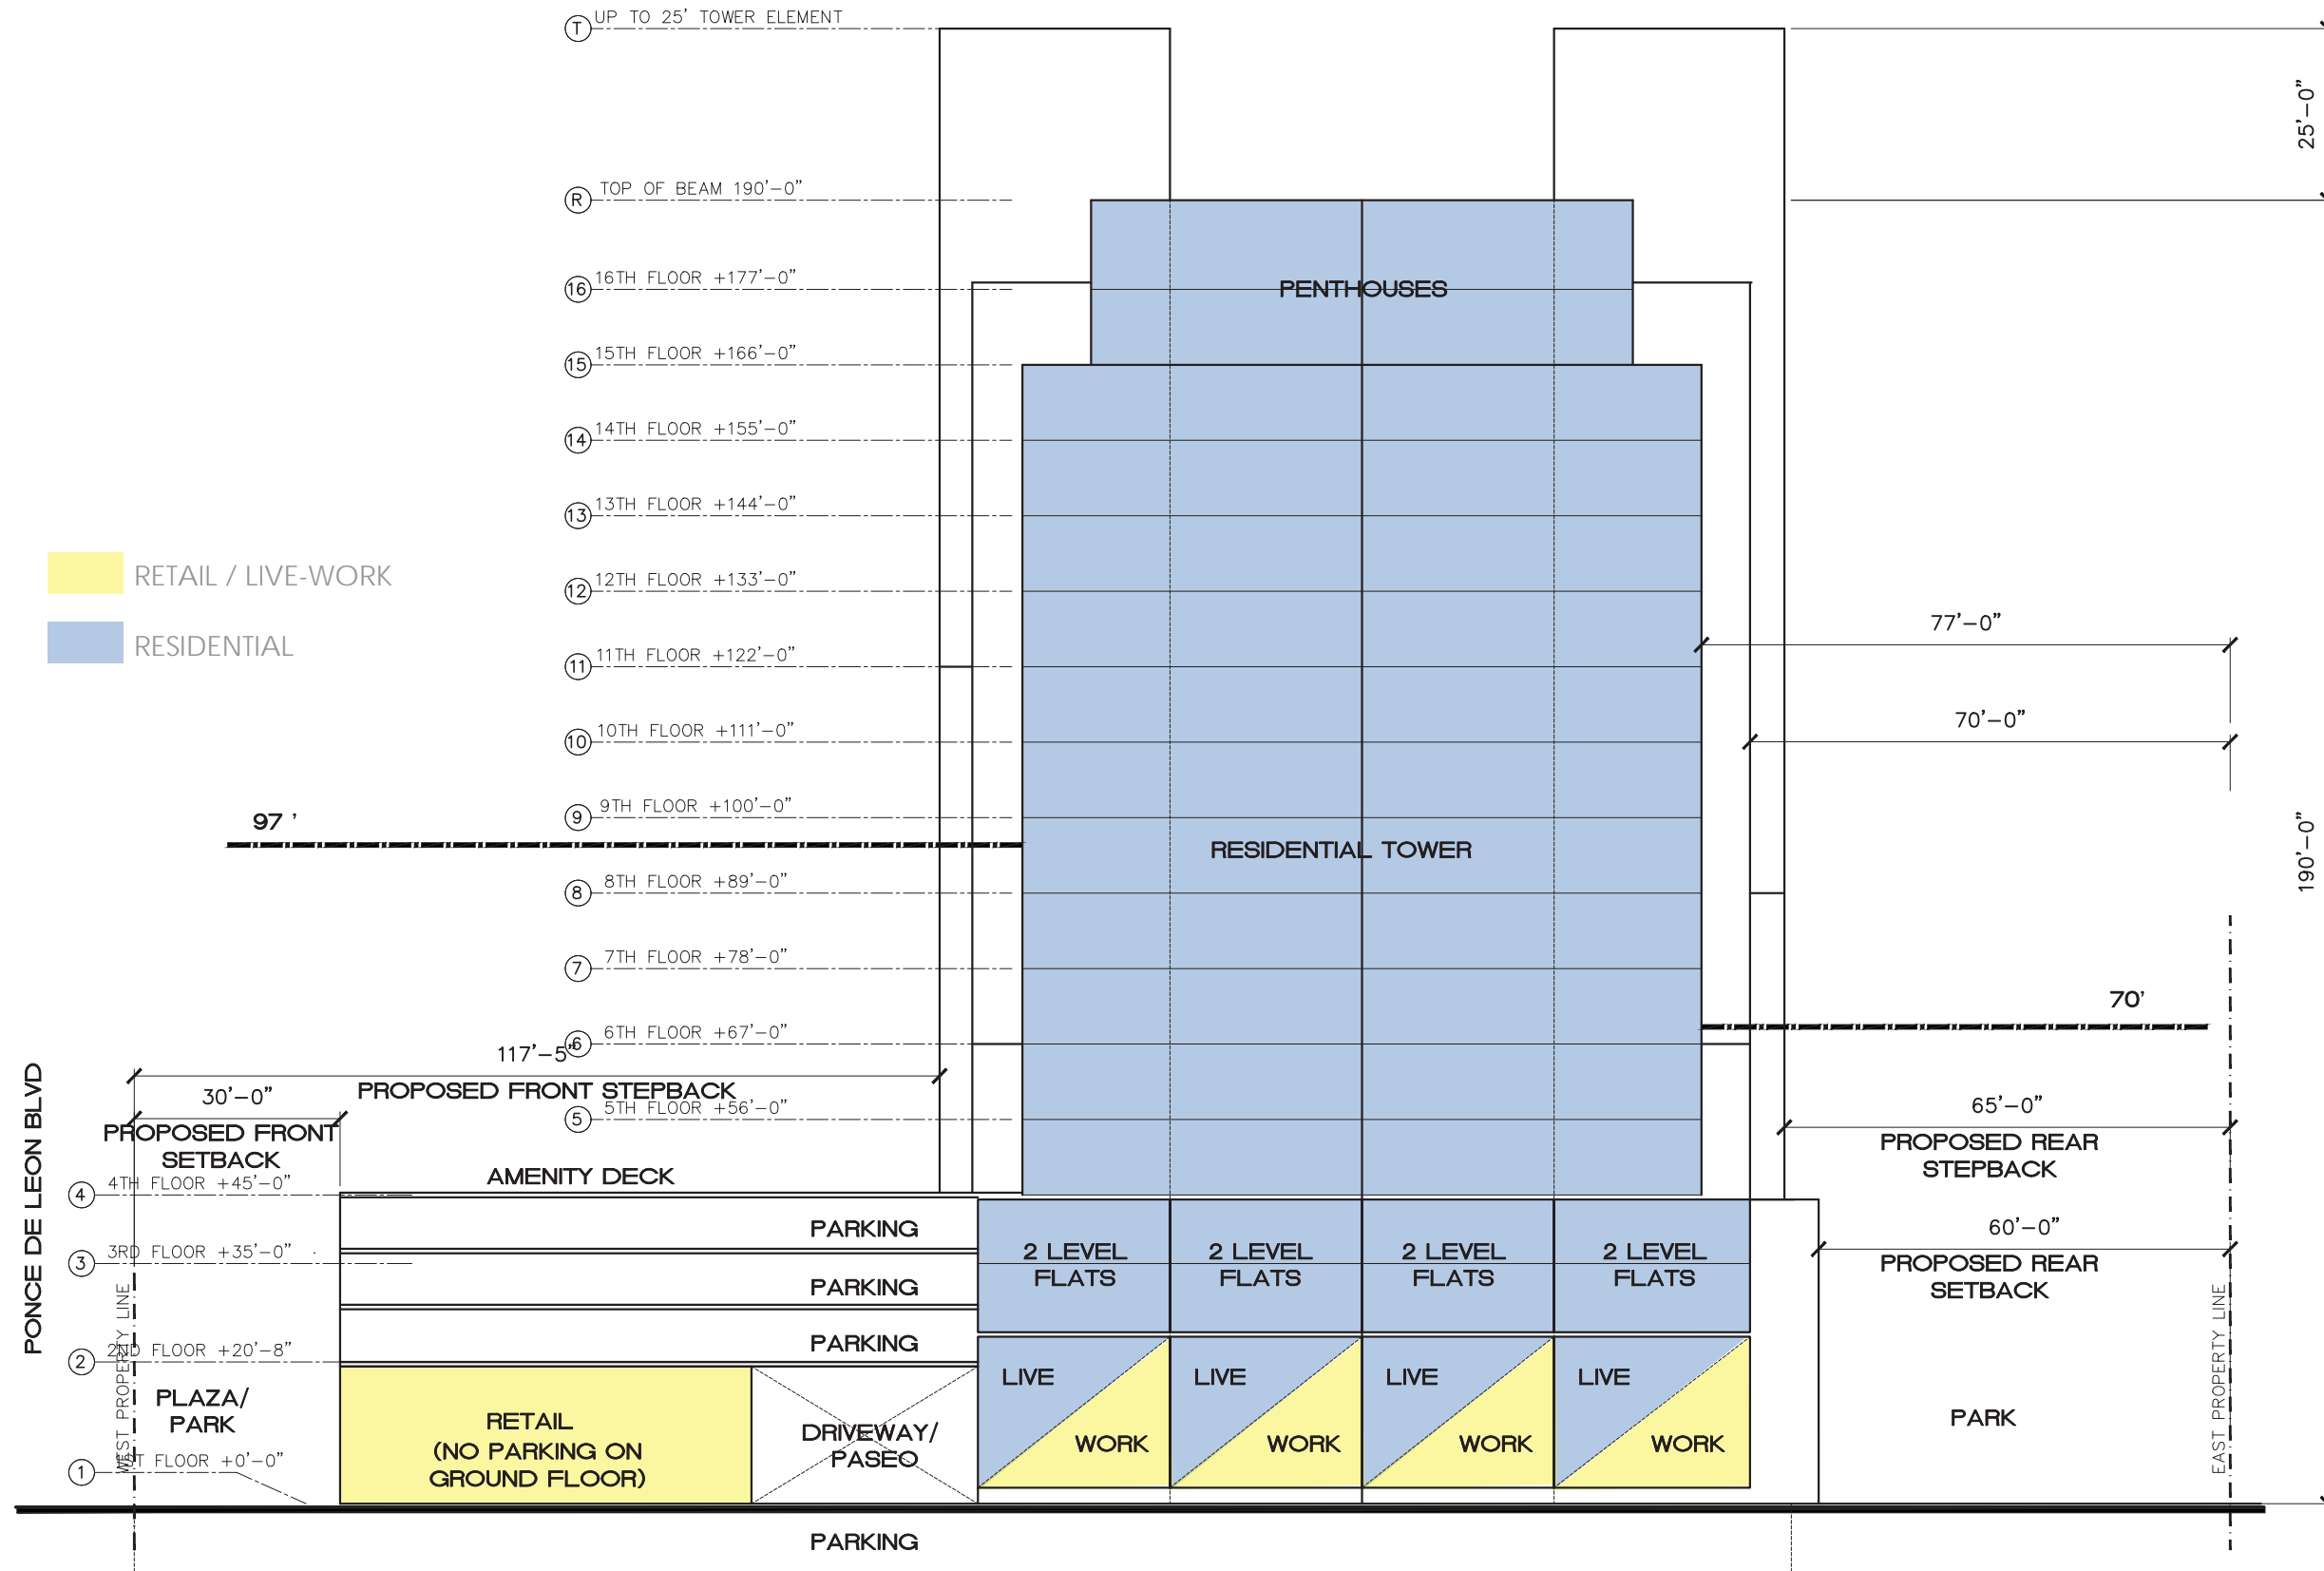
T UP TO 25' TOWER ELEMENT

R TOP OF BEAM 190'–0"

16 16TH FLOOR +177'–0"

15 15TH FLOOR +166'–0"

14 14TH FLOOR +155'–0"

13 13TH FLOOR +144'–0"

12 12TH FLOOR +133'–0"

11 11TH FLOOR +122'–0"

10 10TH FLOOR +111'–0"

9 9TH FLOOR +100'–0"

8 8TH FLOOR +89'–0"

7 7TH FLOOR +78'–0"

6 6TH FLOOR +67'–0"

5 5TH FLOOR +56'–0"

4 4TH FLOOR +45'–0"

3 3RD FLOOR +35'–0"

2 2ND FLOOR +20'–8"

1 1ST FLOOR +0'–0"

RETAIL / LIVE-WORK

RESIDENTIAL

25'–0"

PENTHOUSES

77'–0"

70'–0"

97 '

RESIDENTIAL TOWER

190'–0"

70'

117'–5"

30'–0"

PROPOSED FRONT STEPBACK

PROPOSED FRONT SETBACK

AMENITY DECK

65'–0"

PROPOSED REAR STEPBACK

60'–0"

PROPOSED REAR SETBACK

PONCE DE LEON BLVD

PARKING

PARKING

PARKING

2 LEVEL FLATS

2 LEVEL FLATS

2 LEVEL FLATS

2 LEVEL FLATS

WEST PROPERTY LINE

PLAZA/ PARK

RETAIL (NO PARKING ON GROUND FLOOR)

DRIVEWAY/ PASEO

LIVE WORK

LIVE WORK

LIVE WORK

LIVE WORK

PARK

EAST PROPERTY LINE

PARKING